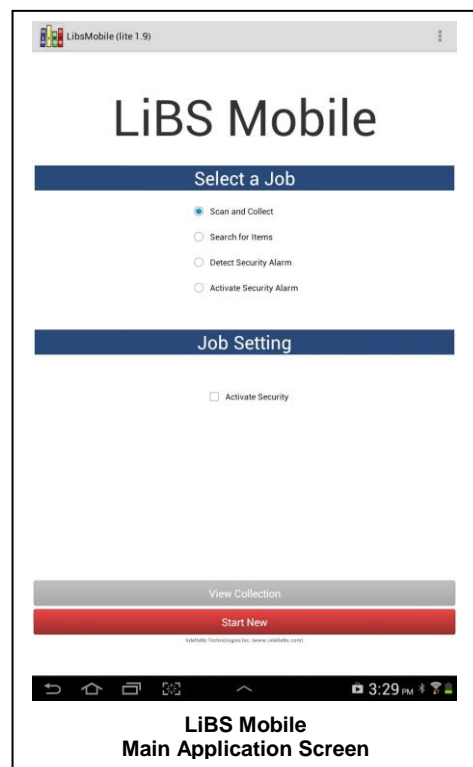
LibsMobile (lite 1.9)

LiBS Mobile

Select a Job

Scan and Collect

Search for Items

Detect Security Alarm

Activate Security Alarm

Job Setting

Activate Security

View Collection

Start New

Intellitto Technologies Inc. (www.intellitto.com)

3:29 PM

LiBS Mobile
Main Application Screen